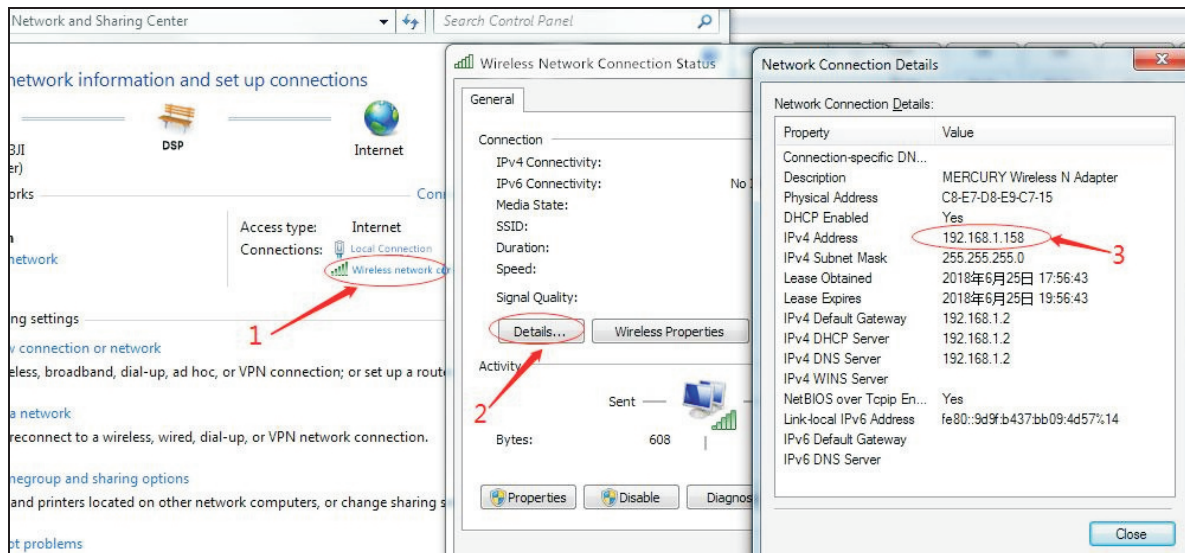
Network and Sharing Center
Search Control Panel
network information and set up connections
BJI
er)
DSP
Internet
orks
Con
Access type: Internet
Connections: Local Connection
network
Wireless network co
1
ng settings
v connection or network
eless, broadband, dial-up, ad hoc, or VPN connection; or set up a route
a network
reconnect to a wireless, wired, dial-up, or VPN network connection.
negroup and sharing options
and printers located on other network computers, or change sharing s
ot problems

Wireless Network Connection Status
General
Connection
IPv4 Connectivity:
IPv6 Connectivity: No
Media State:
SSID:
Duration:
Speed:
Signal Quality:
Details...
Wireless Properties
2
Activity
Sent
Bytes: 608
Properties
Disable
Diagnos

Network Connection Details
Network Connection Details:

| Property | Value |
|---|---|
| Connection-specific DN... | |
| Description | MERCURY Wireless N Adapter |
| Physical Address | C8-E7-D8-E9-C7-15 |
| DHCP Enabled | Yes |
| IPv4 Address | 192.168.1.158 |
| IPv4 Subnet Mask | 255.255.255.0 |
| Lease Obtained | 2018年6月25日 17:56:43 |
| Lease Expires | 2018年6月25日 19:56:43 |
| IPv4 Default Gateway | 192.168.1.2 |
| IPv4 DHCP Server | 192.168.1.2 |
| IPv4 DNS Server | 192.168.1.2 |
| IPv4 WINS Server | |
| NetBIOS over Tcpip En... | Yes |
| Link-local IPv6 Address | fe80::9d9f:b437:bb09:4d57%14 |
| IPv6 Default Gateway | |
| IPv6 DNS Server | |

3
Close